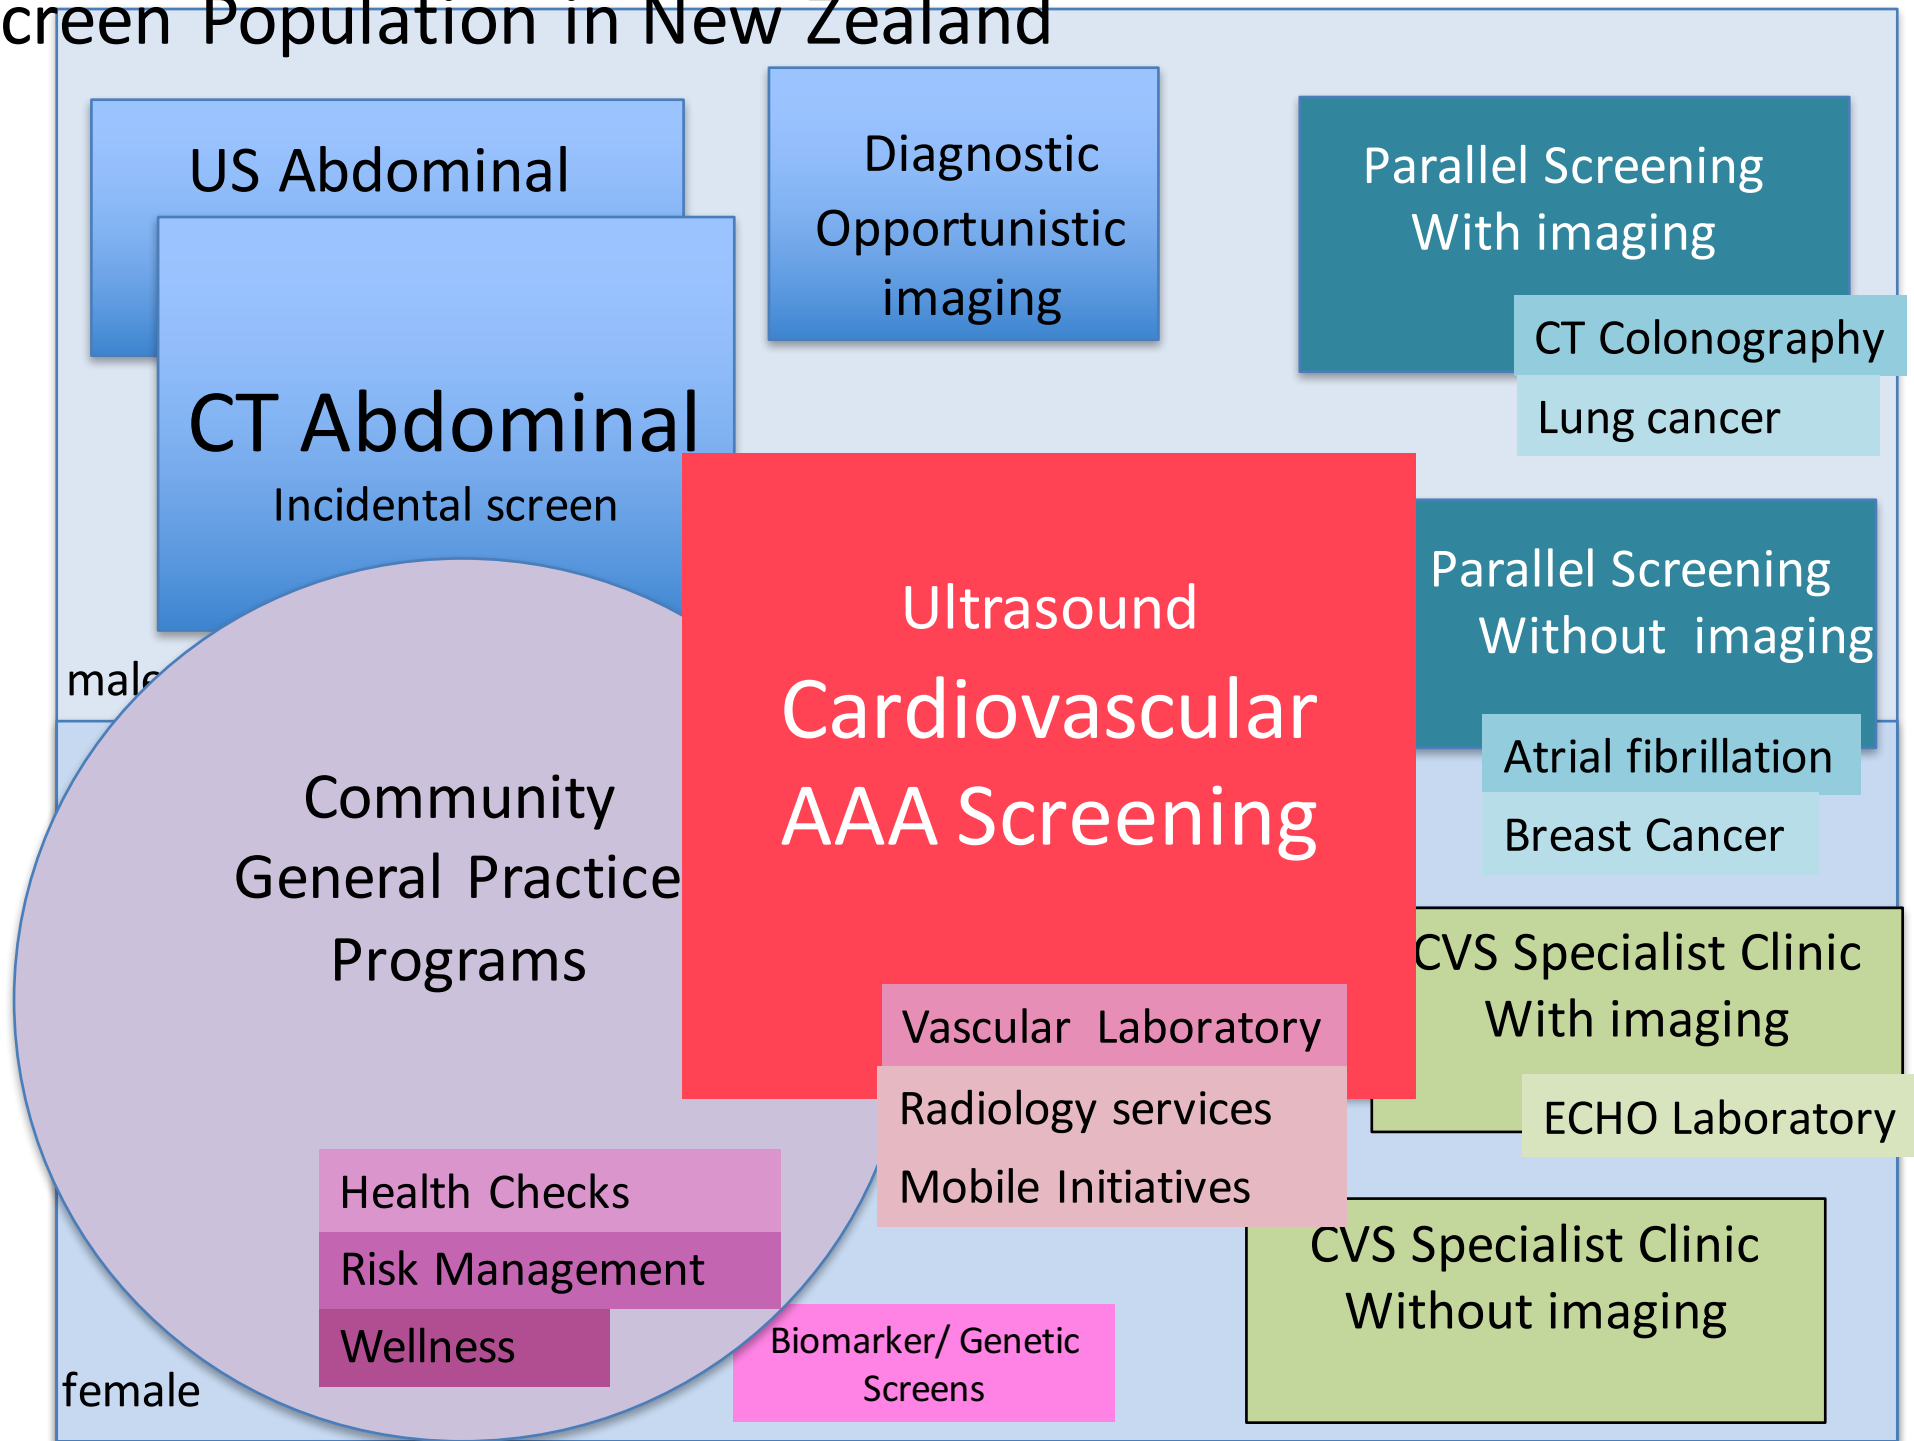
creen Population in New Zealand

US Abdominal

CT Abdominal
Incidental screen

Diagnostic Opportunistic imaging

Parallel Screening With imaging

CT Colonography

Lung cancer

male

Ultrasound
Cardiovascular
AAA Screening

Parallel Screening Without imaging

Atrial fibrillation

Breast Cancer

Community General Practice Programs

CVS Specialist Clinic With imaging

ECHO Laboratory

Vascular Laboratory

Radiology services

Mobile Initiatives

Health Checks

Risk Management

Wellness

CVS Specialist Clinic Without imaging

Biomarker/ Genetic Screens

female